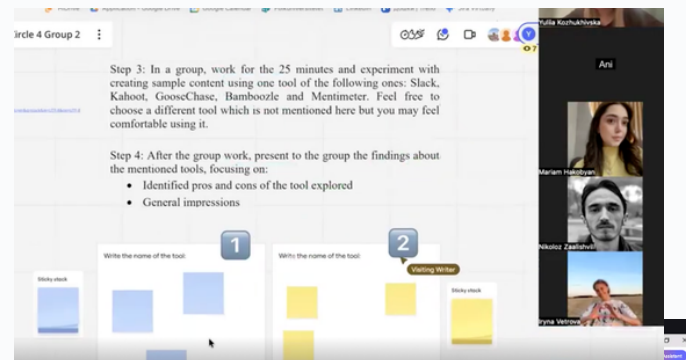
ircle 4 Group 2

Step 3: In a group, work for the 25 minutes and experiment with creating sample content using one tool of the following ones: Slack, Kahoot, GooseChase, Bamboozle and Mentimeter. Feel free to choose a different tool which is not mentioned here but you may feel comfortable using it.

Step 4: After the group work, present to the group the findings about the mentioned tools, focusing on:
• Identified pros and cons of the tool explored
• General impressions

Sticky stack

Write the name of the tool:

1

Write the name of the tool:

2

Visiting Writer

Sticky stack

Yuliia Kozhukhivska

Ani

Mariam Hakobyan

Nikoloz Zaalishvili

Iryna Vetrova